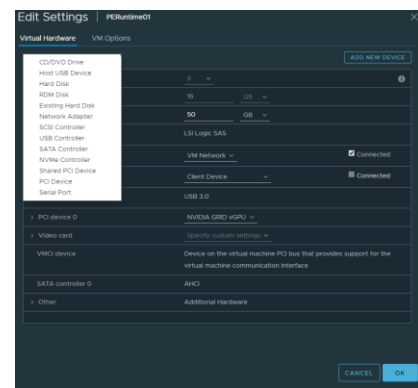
Edit Settings | PERuntime01

×

Virtual Hardware VM Options

ADD NEW DEVICE

CD/DVD Drive
Host USB Device
Hard Disk
RDM Disk
Existing Hard Disk
Network Adapter
SCSI Controller
USB Controller
SATA Controller
NVMe Controller
Shared PCI Device
PCI Device
Serial Port

8

16 GB

50 GB

LSI Logic SAS

VM Network

Connected

Client Device

Connected

USB 3.0

> PCI device 0 NVIDIA GRID vGPU

> Video card Specify custom settings

VMCI device Device on the virtual machine PCI bus that provides support for the virtual machine communication interface

SATA controller 0 AHCI

> Other Additional Hardware

CANCEL OK